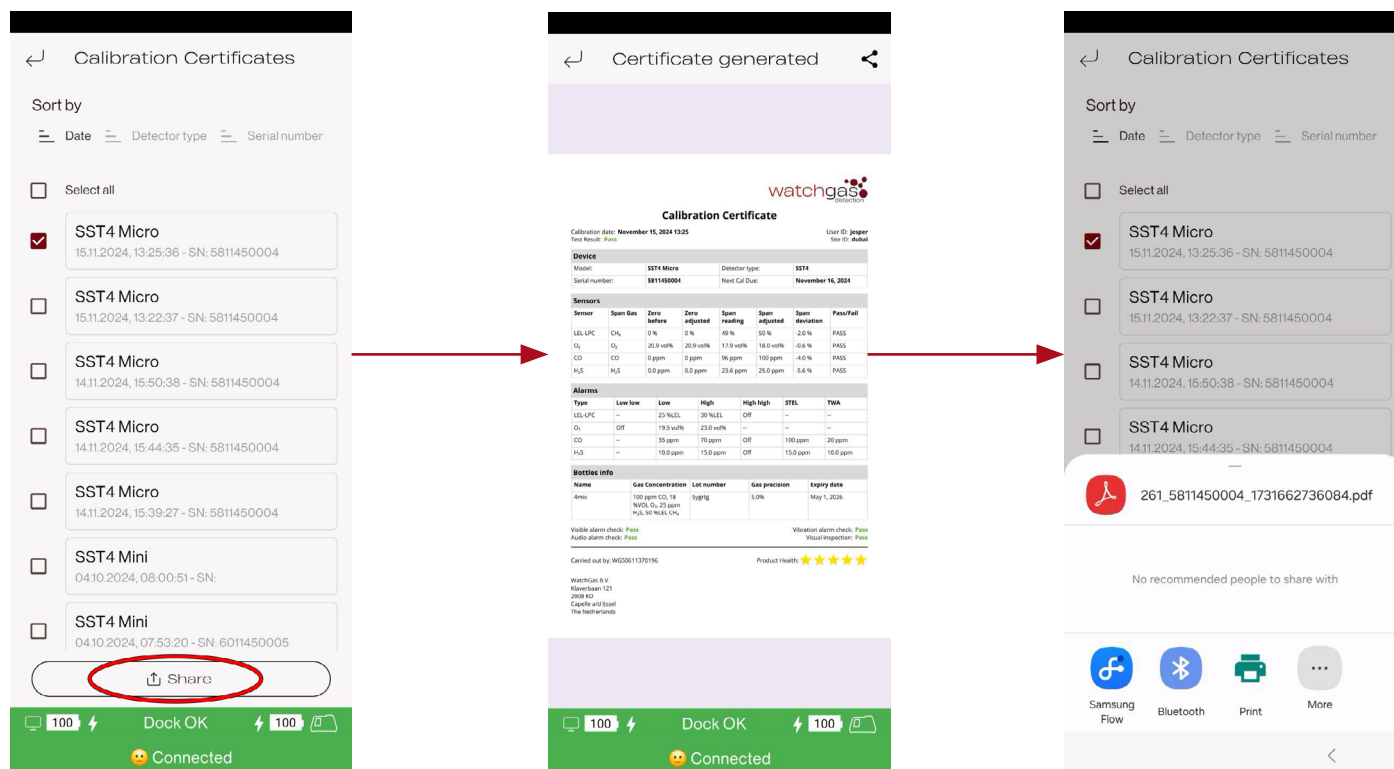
Calibration Certificates

Sort by

Date Detector type Serial number

Select all

SST4 Micro
15.11.2024, 13:25:36 - SN: 5811450004

SST4 Micro
15.11.2024, 13:22:37 - SN: 5811450004

SST4 Micro
14.11.2024, 15:50:38 - SN: 5811450004

SST4 Micro
14.11.2024, 15:44:35 - SN: 5811450004

SST4 Micro
14.11.2024, 15:39:27 - SN: 5811450004

SST4 Mini
04.10.2024, 08:00:51 - SN:

SST4 Mini
04.10.2024, 07:53:20 - SN: 6011450005

Share

100 Dock OK 100

Connected

Certificate generated

watchgas detection

Calibration Certificate

Calibration date: November 15, 2024 13:25
Test Result: Pass

User ID: jesper
Site ID: dubai

Device

| Model: | SST4 Micro | Detector type: | SST4 |
|---|---|---|---|
| Serial number: | 5811450004 | Next Cal Due: | November 16, 2024 |

Sensors

| Sensor | Span Gas | Zero before | Zero adjusted | Span reading | Span adjusted | Span deviation | Pass/Fail |
|---|---|---|---|---|---|---|---|
| LEL-LPC | $CH_4$ | 0 % | 0 % | 49 % | 50 % | -2.0 % | PASS |
| $O_2$ | $O_2$ | 20.9 vol% | 20.9 vol% | 17.9 vol% | 18.0 vol% | -0.6 % | PASS |
| CO | CO | 0 ppm | 0 ppm | 96 ppm | 100 ppm | -4.0 % | PASS |
| $H_2S$ | $H_2S$ | 0.0 ppm | 0.0 ppm | 23.6 ppm | 25.0 ppm | -5.6 % | PASS |

Alarms

| Type | Low low | Low | High | High high | STEL | TWA |
|---|---|---|---|---|---|---|
| LEL-LPC | -- | 25 %LEL | 30 %LEL | Off | -- | -- |
| $O_2$ | Off | 19.5 vol% | 23.0 vol% | -- | -- | -- |
| CO | -- | 35 ppm | 70 ppm | Off | 100 ppm | 20 ppm |
| $H_2S$ | -- | 10.0 ppm | 15.0 ppm | Off | 15.0 ppm | 10.0 ppm |

Bottles info

| Name | Gas Concentration | Lot number | Gas precision | Expiry date |
|---|---|---|---|---|
| 4mix | 100 ppm CO, 18 %VOL $O_2$, 25 ppm $H_2S$, 50 %LEL $CH_4$ | Sygrtg | 5.0% | May 1, 2026 |

Visible alarm check: Pass
Audio alarm check: Pass
Vibration alarm check: Pass
Visual inspection: Pass

Carried out by: WGS0611370196
Product Health:

WatchGas B.V.
Klaverbaan 121
2908 KD
Capelle a/d Ijssel
The Netherlands

100 Dock OK 100

Connected

Calibration Certificates

Sort by

Date Detector type Serial number

Select all

SST4 Micro
15.11.2024, 13:25:36 - SN: 5811450004

SST4 Micro
15.11.2024, 13:22:37 - SN: 5811450004

SST4 Micro
14.11.2024, 15:50:38 - SN: 5811450004

SST4 Micro
14.11.2024, 15:44:35 - SN: 5811450004

261_5811450004_1731662736084.pdf

No recommended people to share with

Samsung Flow
Bluetooth
Print
More